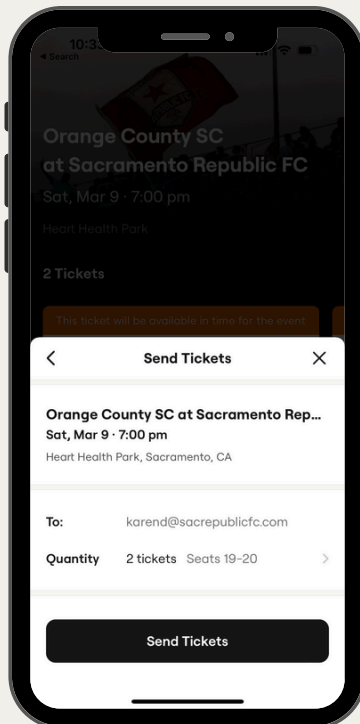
10:3
◂ Search

Orange County SC at Sacramento Republic FC
Sat, Mar 9 · 7:00 pm

Heart Health Park

2 Tickets

This ticket will be available in time for the event

<
Send Tickets
X

Orange County SC at Sacramento Rep...
Sat, Mar 9 · 7:00 pm
Heart Health Park, Sacramento, CA

To: karend@sacrepublicfc.com

Quantity 2 tickets Seats 19-20 >

Send Tickets